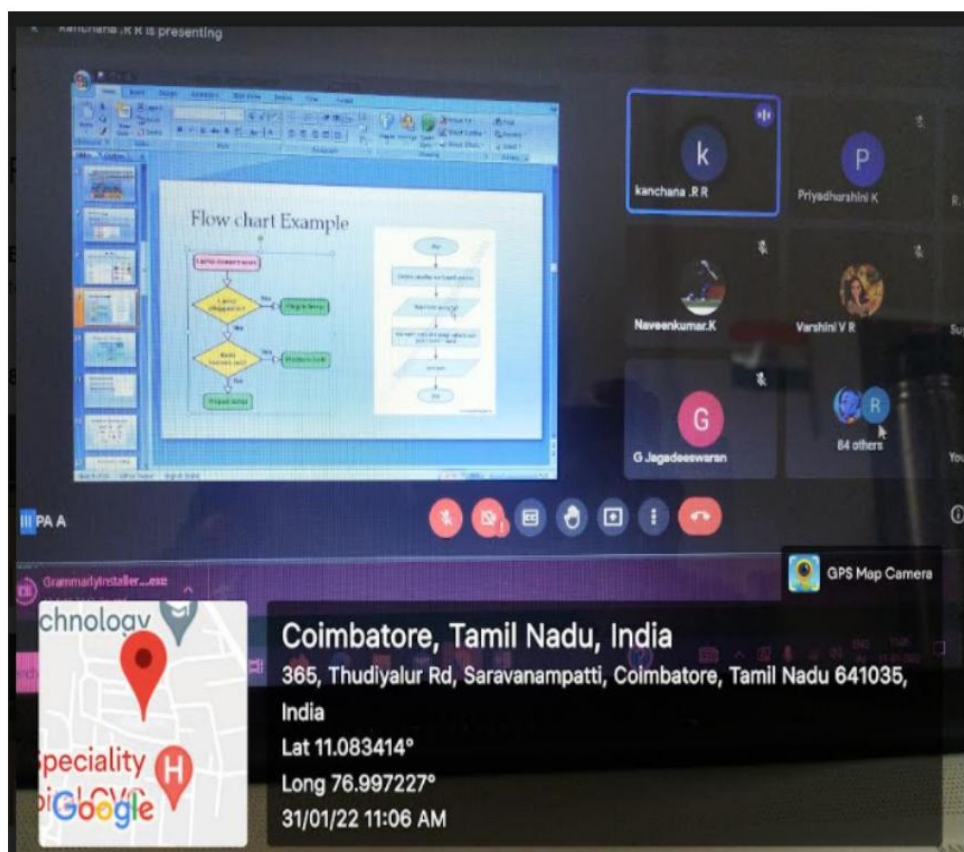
Kanchana .R R is presenting

Flow chart Example

k
kanchana .R R

P
Priyadharshini K

Naveenkumar.K

Varshini V R

G
G Jagadeeswaran

R
84 others

PA A

GrammarlyInstaller....exe

GPS Map Camera

chnology

Speciality

Google

Coimbatore, Tamil Nadu, India
365, Thudiyalur Rd, Saravanampatti, Coimbatore, Tamil Nadu 641035, India
Lat 11.083414°
Long 76.997227°
31/01/22 11:06 AM